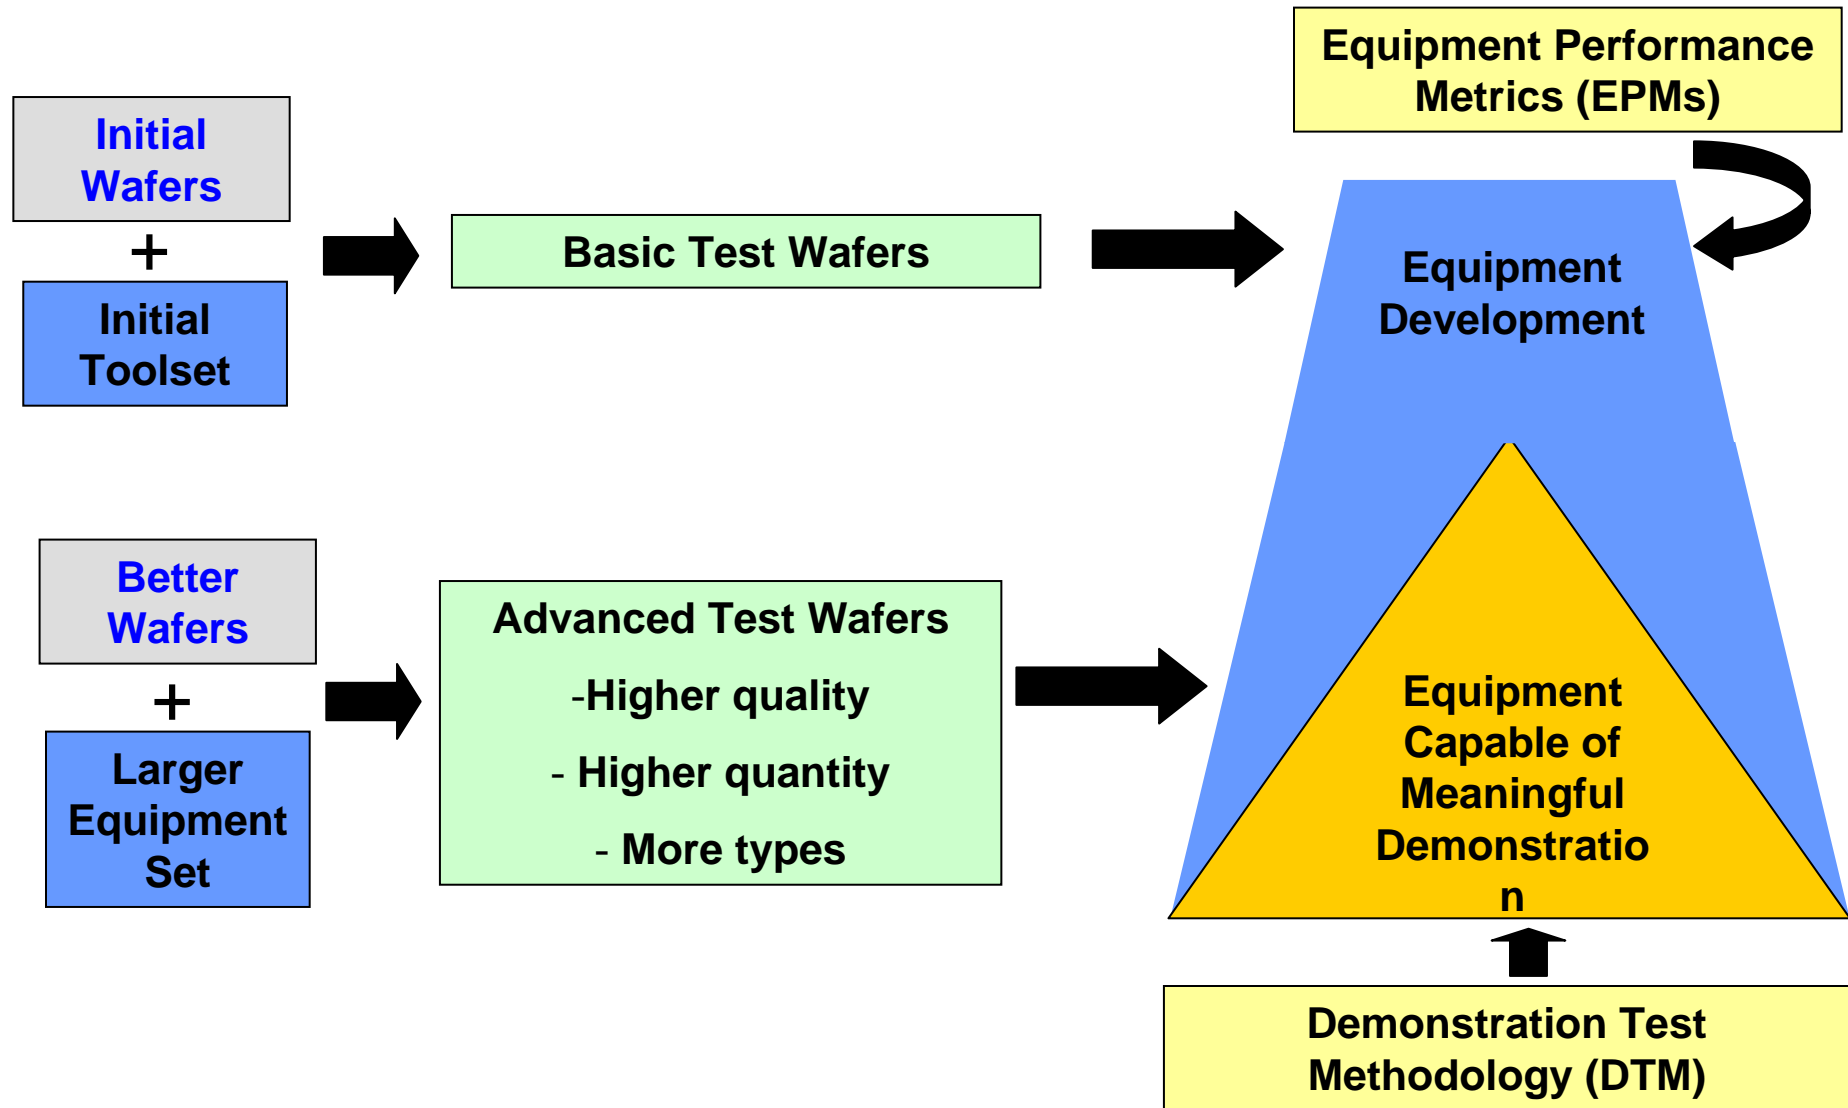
Equipment Performance Metrics (EPMs)

Initial Wafers

+

Initial Toolset

Basic Test Wafers

Equipment Development

Better Wafers

+

Larger Equipment Set

Advanced Test Wafers

-Higher quality

- Higher quantity

- More types

Equipment Capable of Meaningful Demonstratio n

Demonstration Test Methodology (DTM)